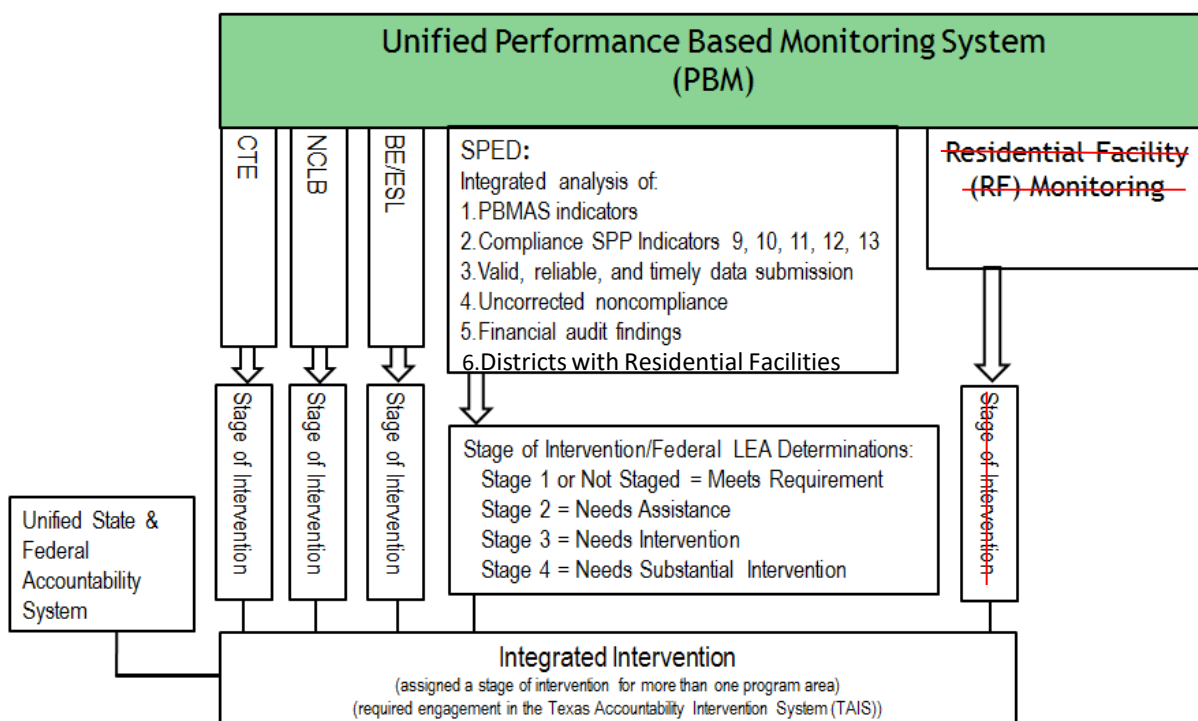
Unified Performance Based Monitoring System
(PBM)

CTE

NCLB

BE/ESL

SPED:
Integrated analysis of:
1. PBMAS indicators
2. Compliance SPP Indicators 9, 10, 11, 12, 13
3. Valid, reliable, and timely data submission
4. Uncorrected noncompliance
5. Financial audit findings
6. Districts with Residential Facilities

Residential Facility (RF) Monitoring

Stage of Intervention

Stage of Intervention

Stage of Intervention

Stage of Intervention/Federal LEA Determinations:
Stage 1 or Not Staged = Meets Requirement
Stage 2 = Needs Assistance
Stage 3 = Needs Intervention
Stage 4 = Needs Substantial Intervention

Stage of Intervention

Unified State & Federal Accountability System

Integrated Intervention
(assigned a stage of intervention for more than one program area)
(required engagement in the Texas Accountability Intervention System (TAIS))